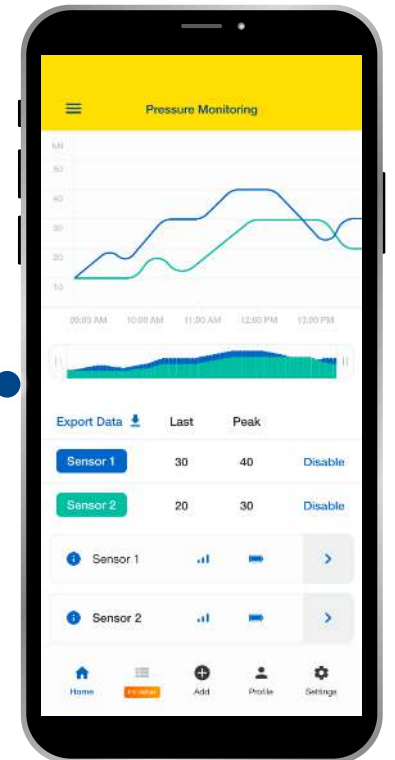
Pressure Monitoring

kN
50
40
30
20
10

09:00 AM 10:00 AM 11:00 AM 12:00 PM 13:00 PM

Export Data Last Peak

| Sensor 1 | 30 | 40 | Disable |
|---|---|---|---|
| Sensor 2 | 20 | 30 | Disable |

Sensor 1

Sensor 2

Home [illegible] Add Profile Settings